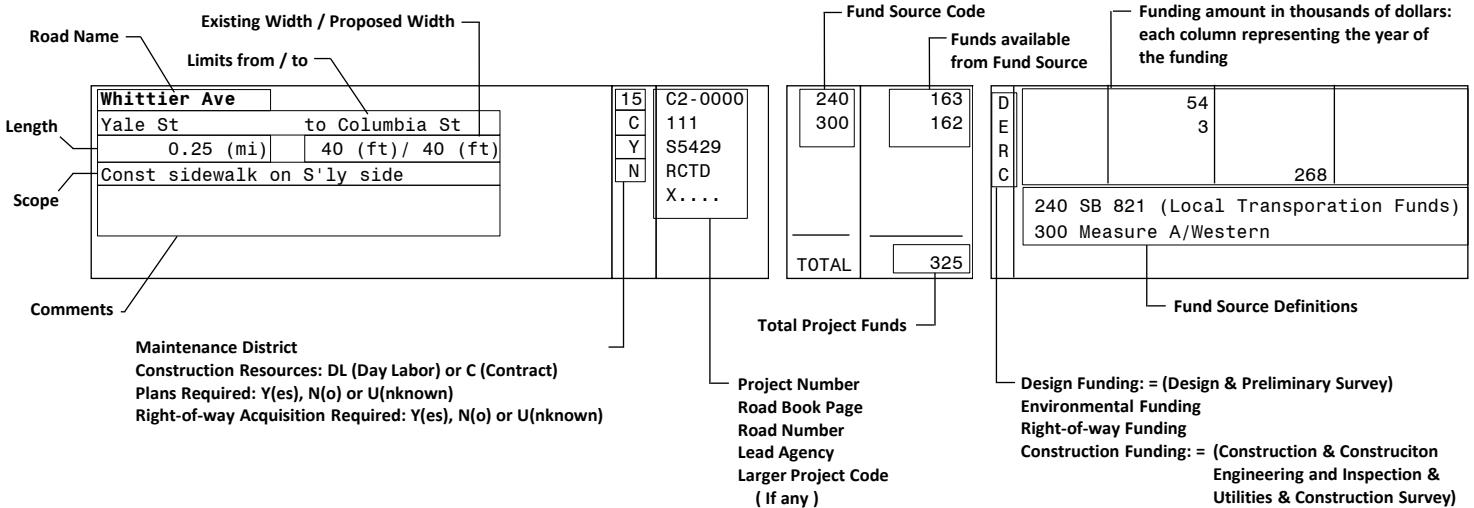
Existing Width / Proposed Width
Road Name
Limits from / to
Fund Source Code
Funds available from Fund Source
Funding amount in thousands of dollars: each column representing the year of the funding

Whittier Ave
Yale St to Columbia St
Length
0.25 (mi)
40 (ft)/ 40 (ft)
Const sidewalk on S'ly side
Scope

15
C
Y
N

C2-0000
111
S5429
RCTD
X....

240 163
300 162

TOTAL 325

D
E
R
C

54
3
268

240 SB 821 (Local Transporation Funds)
300 Measure A/Western

Comments
Fund Source Definitions
Total Project Funds

Maintenance District
Construction Resources: DL (Day Labor) or C (Contract)
Plans Required: Y(es), N(o) or U(nknown)
Right-of-way Acquisition Required: Y(es), N(o) or U(nknown)

Project Number
Road Book Page
Road Number
Lead Agency
Larger Project Code ( If any )

Design Funding: = (Design & Preliminary Survey)
Environmental Funding
Right-of-way Funding
Construction Funding: = (Construction & Construciton Engineering and Inspection & Utilities & Construction Survey)